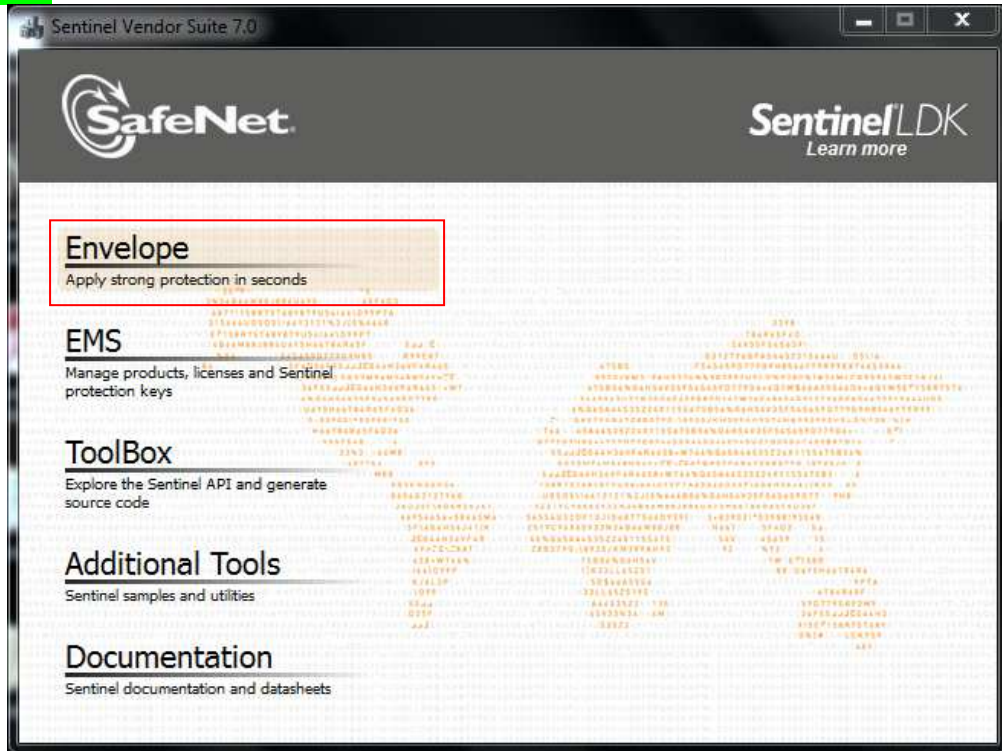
Sentinel Vendor Suite 7.0

SafeNet

Sentinel LDK
Learn more

Envelope
Apply strong protection in seconds

EMS
Manage products, licenses and Sentinel protection keys

ToolBox
Explore the Sentinel API and generate source code

Additional Tools
Sentinel samples and utilities

Documentation
Sentinel documentation and datasheets